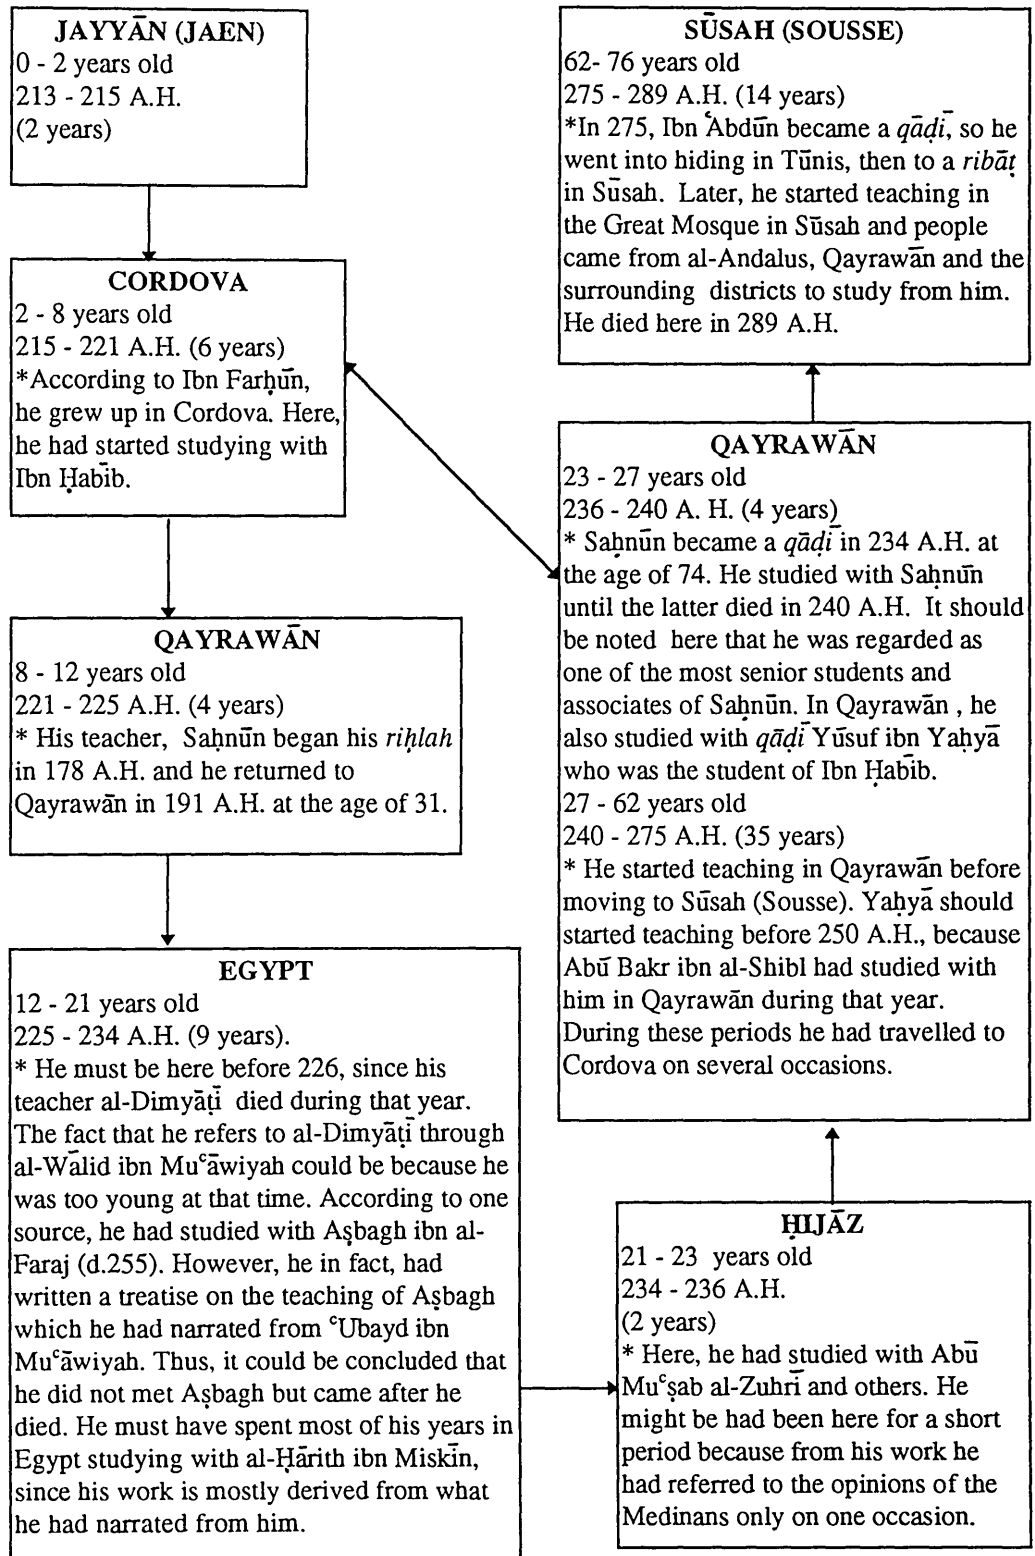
JAYYĀN (JAEN)
0 - 2 years old
213 - 215 A.H.
(2 years)

CORDOVA
2 - 8 years old
215 - 221 A.H. (6 years)
*According to Ibn Farḥūn, he grew up in Cordova. Here, he had started studying with Ibn Ḥabīb.

QAYRAWĀN
8 - 12 years old
221 - 225 A.H. (4 years)
* His teacher, Saḥnūn began his *riḥlah* in 178 A.H. and he returned to Qayrawān in 191 A.H. at the age of 31.

EGYPT
12 - 21 years old
225 - 234 A.H. (9 years).
* He must be here before 226, since his teacher al-Dimyāṭī died during that year. The fact that he refers to al-Dimyāṭī through al-Walīd ibn Muᶜāwiyah could be because he was too young at that time. According to one source, he had studied with Aṣbagh ibn al-Faraj (d.255). However, he in fact, had written a treatise on the teaching of Aṣbagh which he had narrated from ᶜUbayd ibn Muᶜāwiyah. Thus, it could be concluded that he did not met Aṣbagh but came after he died. He must have spent most of his years in Egypt studying with al-Ḥārith ibn Miskīn, since his work is mostly derived from what he had narrated from him.

SŪSAH (SOUSSE)
62- 76 years old
275 - 289 A.H. (14 years)
*In 275, Ibn ᶜAbdūn became a *qāḍī*, so he went into hiding in Tūnis, then to a *ribāṭ* in Sūsah. Later, he started teaching in the Great Mosque in Sūsah and people came from al-Andalus, Qayrawān and the surrounding districts to study from him. He died here in 289 A.H.

QAYRAWĀN
23 - 27 years old
236 - 240 A. H. (4 years)
* Saḥnūn became a *qāḍī* in 234 A.H. at the age of 74. He studied with Saḥnūn until the latter died in 240 A.H. It should be noted here that he was regarded as one of the most senior students and associates of Saḥnūn. In Qayrawān , he also studied with *qāḍī* Yūsuf ibn Yaḥyā who was the student of Ibn Ḥabīb.
27 - 62 years old
240 - 275 A.H. (35 years)
* He started teaching in Qayrawān before moving to Sūsah (Sousse). Yaḥyā should started teaching before 250 A.H., because Abū Bakr ibn al-Shibl had studied with him in Qayrawān during that year. During these periods he had travelled to Cordova on several occasions.

ḤIJĀZ
21 - 23 years old
234 - 236 A.H.
(2 years)
* Here, he had studied with Abū Muᶜṣab al-Zuhrī and others. He might be had been here for a short period because from his work he had referred to the opinions of the Medinans only on one occasion.